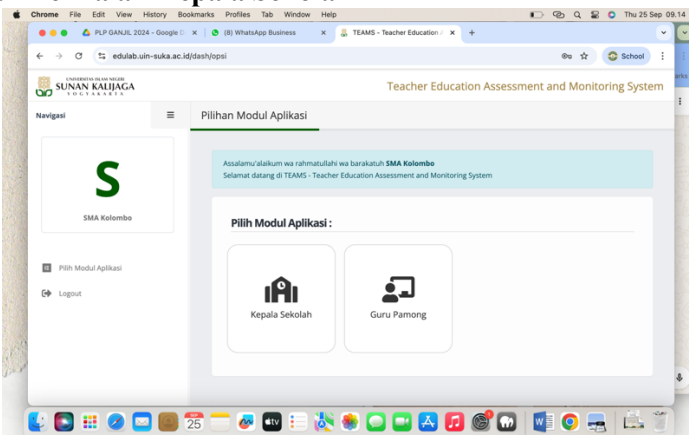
Chrome File Edit View History Bookmarks Profiles Tab Window Help

Thu 25 Sep 09.14

PLP GANJIL 2024 - Google D

(8) WhatsApp Business

TEAMS - Teacher Education A

edulab.uin-suka.ac.id/dash/opsi

School

UNIVERSITAS ISLAM NEGERI SUNAN KALIJAGA YOGYAKARTA

Teacher Education Assessment and Monitoring System

Navigasi

Pilihan Modul Aplikasi

S

SMA Kolombo

Pilih Modul Aplikasi

Logout

Assalamu'alaikum wa rahmatullahi wa barakatuh SMA Kolombo
Selamat datang di TEAMS - Teacher Education Assessment and Monitoring System

Pilih Modul Aplikasi :

Kepala Sekolah

Guru Pamong

25